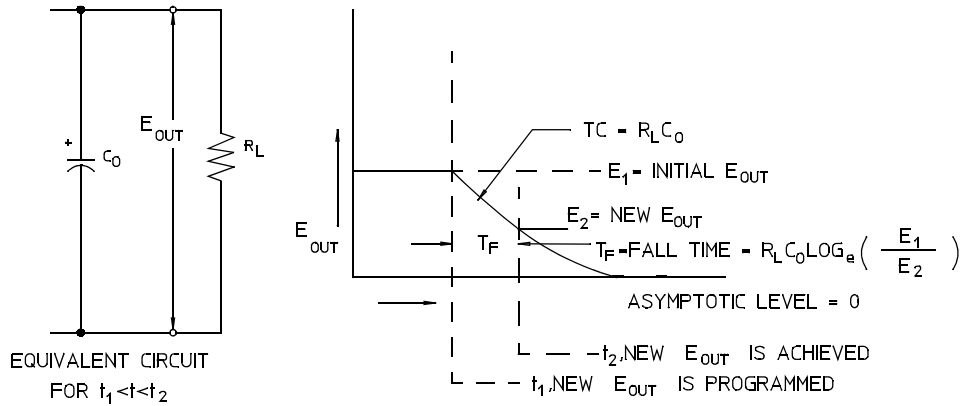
+
$C_O$

$E_{OUT}$

$R_L$

EQUIVALENT CIRCUIT FOR $t_1<t<t_2$

TC = $R_LC_O$

$E_1$ = INITIAL $E_{OUT}$

$E_2$ = NEW $E_{OUT}$

$E_{OUT}$

$T_F$

$T_F$ = FALL TIME = $R_LC_OLOG_e\left(\frac{E_1}{E_2}\right)$

ASYMPTOTIC LEVEL = 0

$t_2$, NEW $E_{OUT}$ IS ACHIEVED

$t_1$, NEW $E_{OUT}$ IS PROGRAMMED